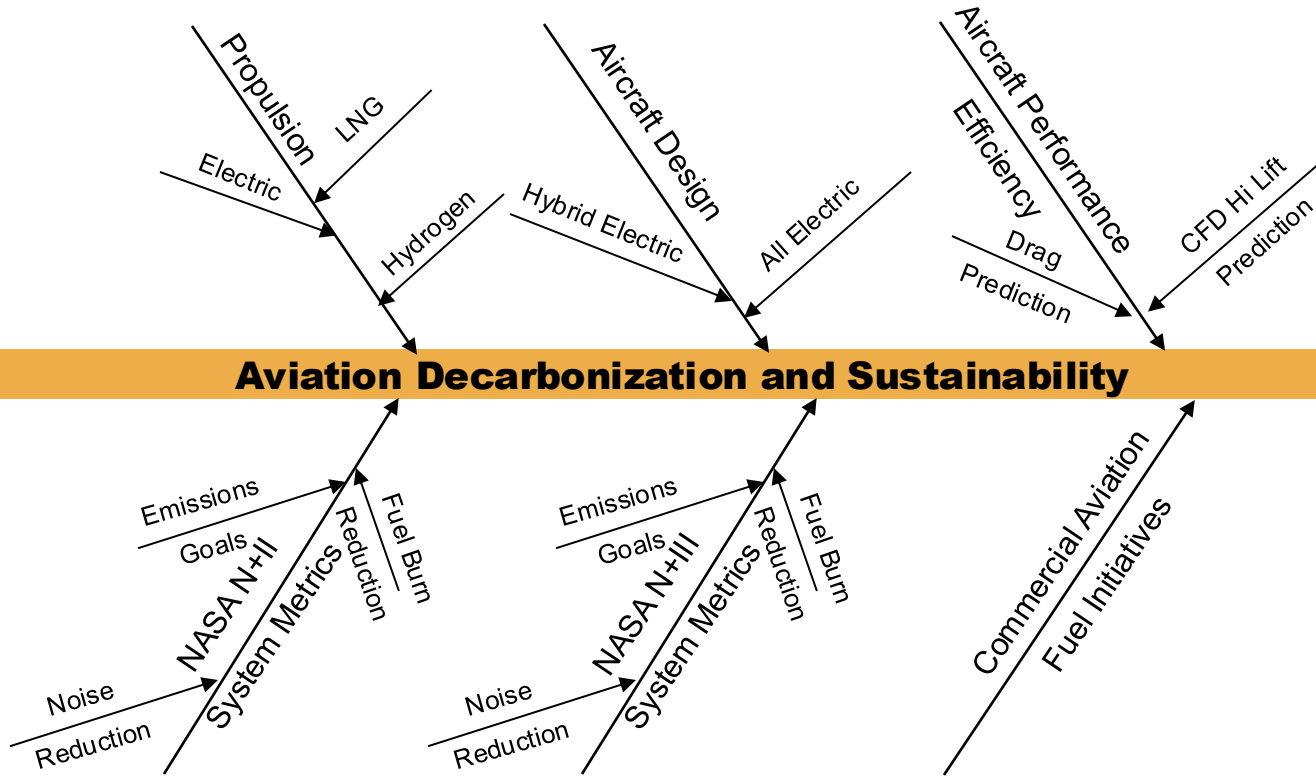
Propulsion
LNG
Electric
Hydrogen

Aircraft Design
Hybrid Electric
All Electric

Aircraft Performance Efficiency
Drag Prediction
CFD Hi Lift Prediction

Aviation Decarbonization and Sustainability

Emissions Goals
Fuel Burn Reduction
NASA N+II System Metrics
Noise Reduction

Emissions Goals
Fuel Burn Reduction
NASA N+III System Metrics
Noise Reduction

Commercial Aviation Fuel Initiatives